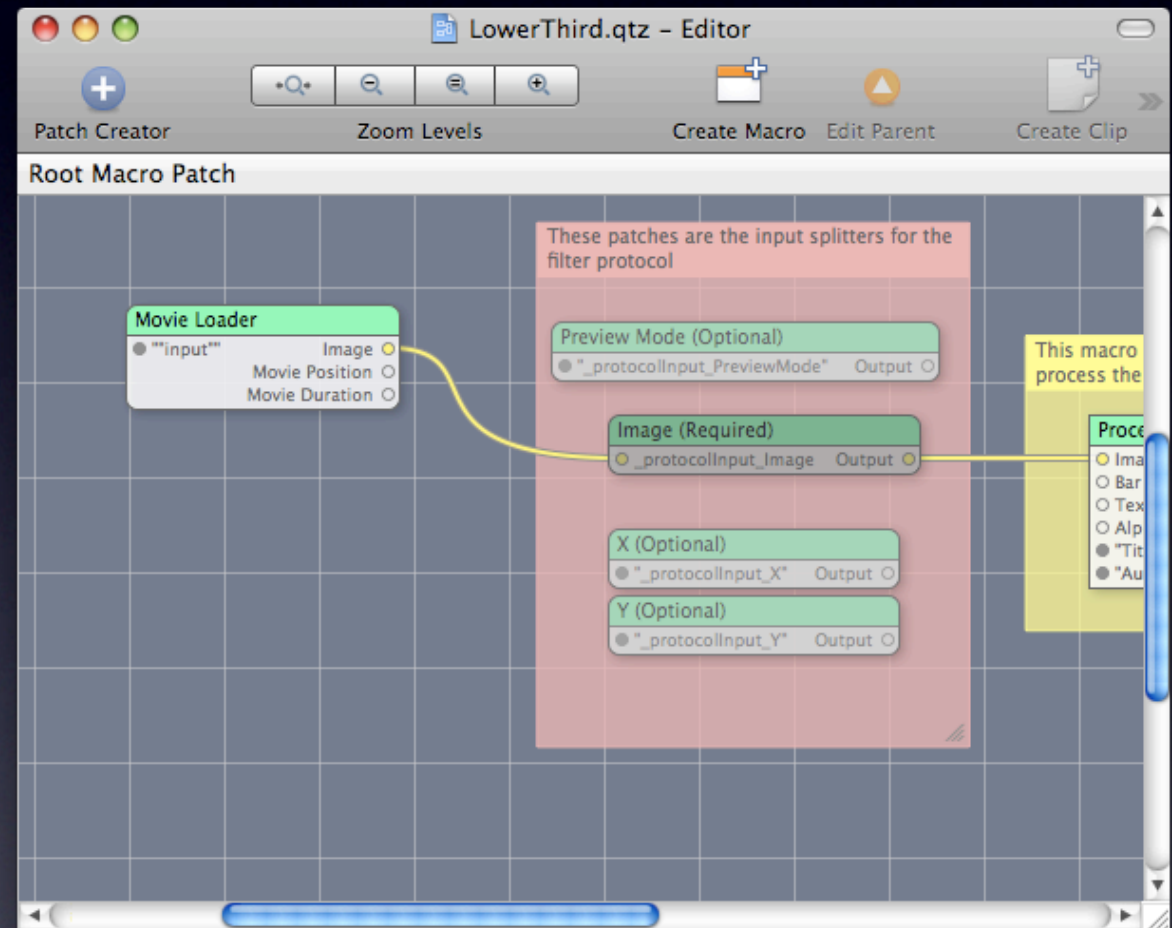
LowerThird.qtz – Editor

Patch Creator

Zoom Levels

Create Macro

Edit Parent

Create Clip

Root Macro Patch

These patches are the input splitters for the filter protocol

Movie Loader
""input""
Image
Movie Position
Movie Duration

Preview Mode (Optional)
"_protocolInput_PreviewMode"
Output

Image (Required)
_protocolInput_Image
Output

X (Optional)
"_protocolInput_X"
Output

Y (Optional)
"_protocolInput_Y"
Output

This macro
process the

Proce
Ima
Bar
Tex
Alp
"Tit
"Au